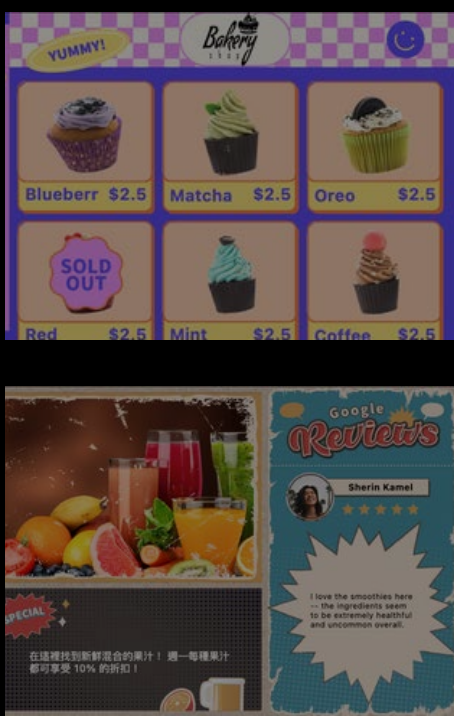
YUMMY!

Bakery

Blueberr $2.5

Matcha $2.5

Oreo $2.5

SOLD OUT

Red $2.5

Mint $2.5

Coffee $2.5

SPECIAL

在這裡找到新鮮混合的果汁！週一每種果汁都可享受 10% 的折扣！

Google Reviews

Sherin Kamel

I love the smoothies here -- the ingredients seem to be extremely healthful and uncommon overall.